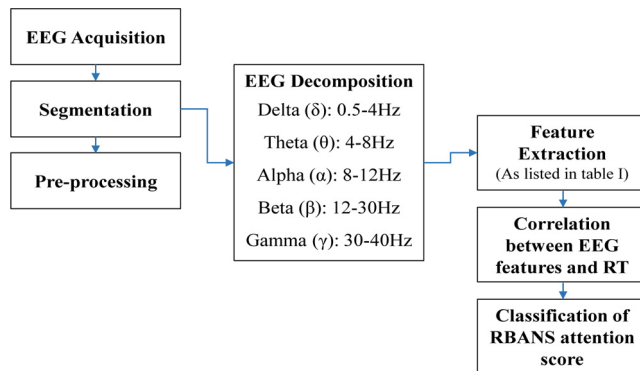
EEG Acquisition

Segmentation

Pre-processing

EEG Decomposition
Delta (δ): 0.5-4Hz
Theta (θ): 4-8Hz
Alpha (α): 8-12Hz
Beta (β): 12-30Hz
Gamma (γ): 30-40Hz

Feature Extraction
(As listed in table I)

Correlation between EEG features and RT

Classification of RBANS attention score